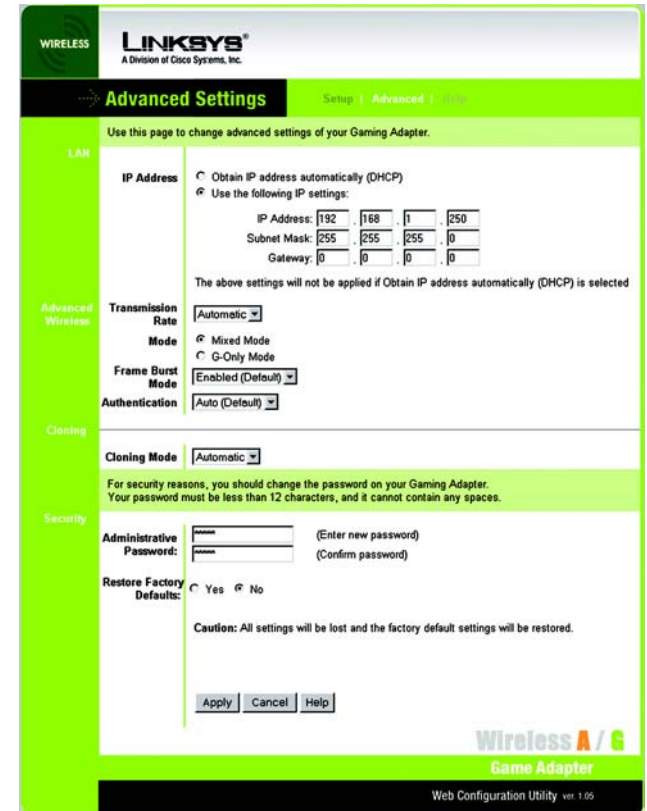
WIRELESS

LINKSYS®
A Division of Cisco Systems, Inc.

Advanced Settings

Setup | Advanced | Help

Use this page to change advanced settings of your Gaming Adapter.

LAN

IP Address
Obtain IP address automatically (DHCP)
Use the following IP settings:
IP Address: 192 . 168 . 1 . 250
Subnet Mask: 255 . 255 . 255 . 0
Gateway: 0 . 0 . 0 . 0

The above settings will not be applied if Obtain IP address automatically (DHCP) is selected

Advanced Wireless

Transmission Rate Automatic

Mode
Mixed Mode
G-Only Mode

Frame Burst Mode Enabled (Default)

Authentication Auto (Default)

Cloning

Cloning Mode Automatic

For security reasons, you should change the password on your Gaming Adapter.
Your password must be less than 12 characters, and it cannot contain any spaces.

Security

Administrative Password: ***** (Enter new password)
***** (Confirm password)

Restore Factory Defaults: Yes No

Caution: All settings will be lost and the factory default settings will be restored.

Apply Cancel Help

Wireless A / G
Game Adapter

Web Configuration Utility ver. 1.05